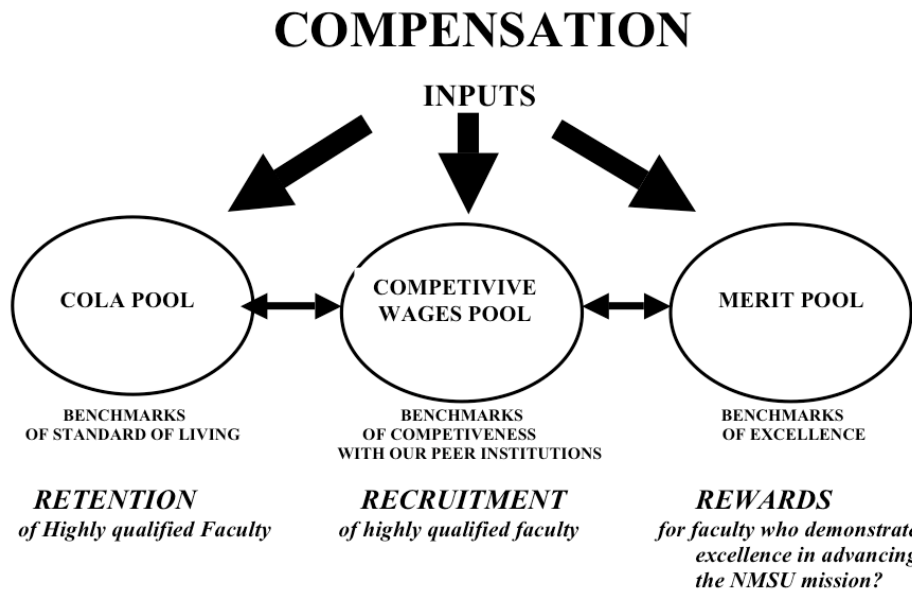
COMPENSATION

INPUTS

COLA POOL

COMPETIVIVE WAGES POOL

MERIT POOL

BENCHMARKS OF STANDARD OF LIVING

BENCHMARKS OF COMPETIVENESS WITH OUR PEER INSTITUTIONS

BENCHMARKS OF EXCELLENCE

RETENTION
of Highly qualified Faculty

RECRUITMENT
of highly qualified faculty

REWARDS
for faculty who demonstrat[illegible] excellence in advancing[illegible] the NMSU mission?